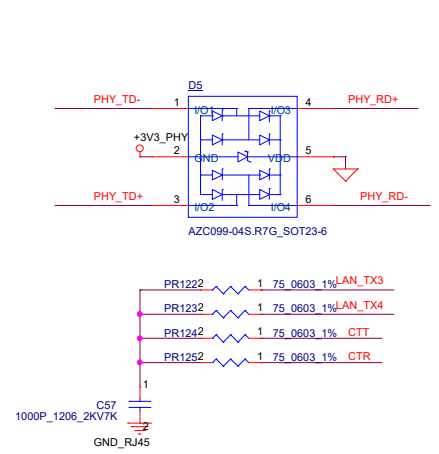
D5

PHY_TD-
1
I/O1
I/O3
4
PHY_RD+

+3V3_PHY
2
GND
VDD
5

PHY_TD+
3
I/O2
I/O4
6
PHY_RD-

AZC099-04S.R7G_SOT23-6

PR122 2
1
75_0603_1%
LAN_TX3

PR123 2
1
75_0603_1%
LAN_TX4

PR124 2
1
75_0603_1%
CTT

PR125 2
1
75_0603_1%
CTR

1
C57
1000P_1206_2KV7K
2
GND_RJ45